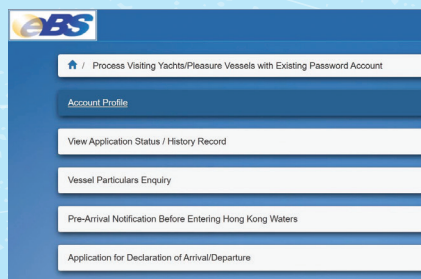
eBS

/ Process Visiting Yachts/Pleasure Vessels with Existing Password Account

Account Profile

View Application Status / History Record

Vessel Particulars Enquiry

Pre-Arrival Notification Before Entering Hong Kong Waters

Application for Declaration of Arrival/Departure